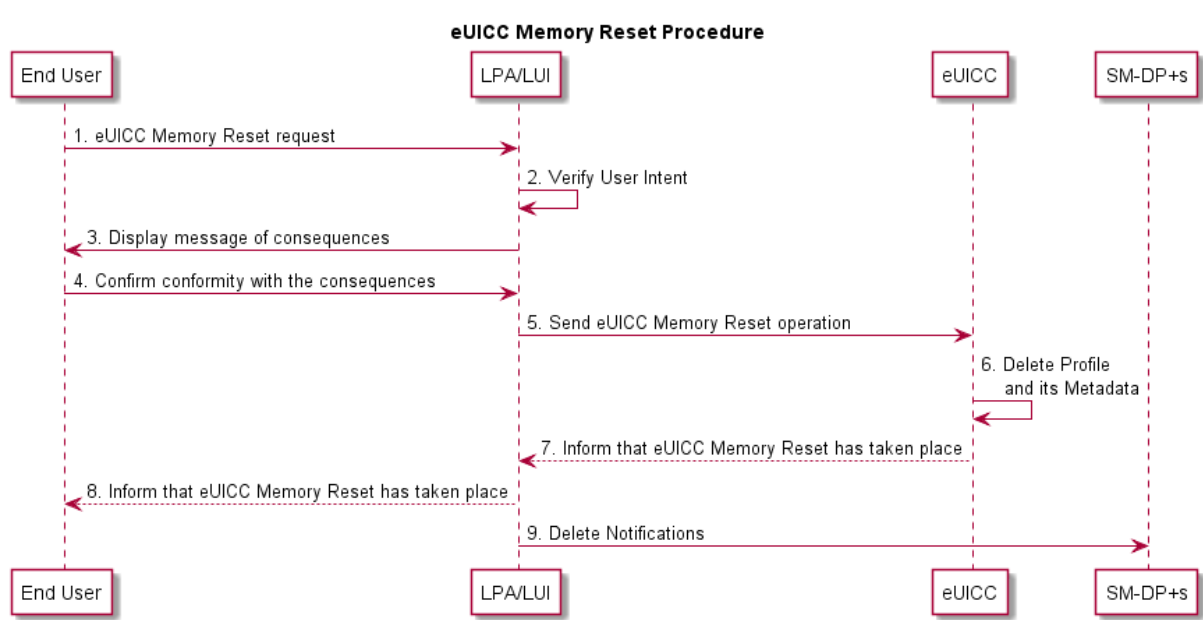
eUICC Memory Reset Procedure

End User
LPA/LUI
eUICC
SM-DP+s

1. eUICC Memory Reset request

2. Verify User Intent

3. Display message of consequences

4. Confirm conformity with the consequences

5. Send eUICC Memory Reset operation

6. Delete Profile and its Metadata

7. Inform that eUICC Memory Reset has taken place

8. Inform that eUICC Memory Reset has taken place

9. Delete Notifications

End User
LPA/LUI
eUICC
SM-DP+s